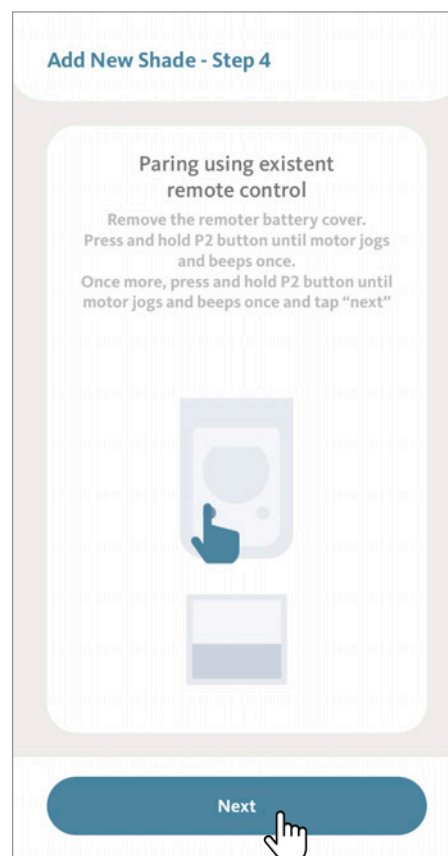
Add New Shade - Step 4

Paring using existent remote control

Remove the remoter battery cover. Press and hold P2 button until motor jogs and beeps once. Once more, press and hold P2 button until motor jogs and beeps once and tap "next"

Next